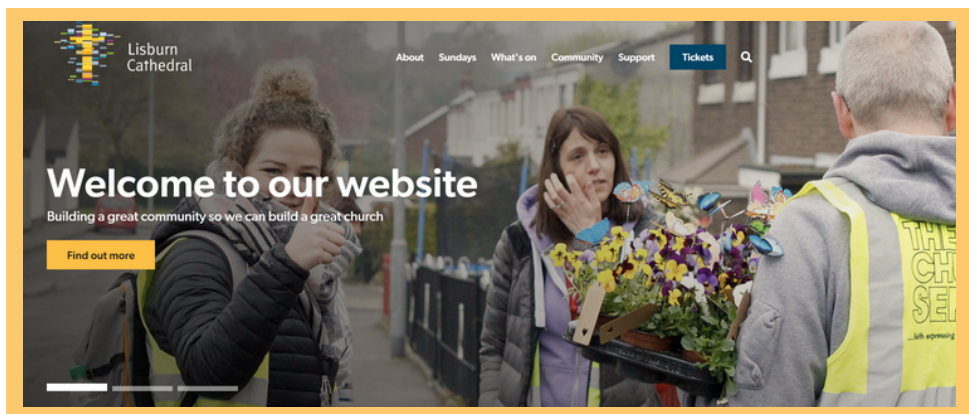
Lisburn Cathedral

About Sundays What's on Community Support Tickets

Welcome to our website

Building a great community so we can build a great church

Find out more

THE CHU SER

...faith expressing